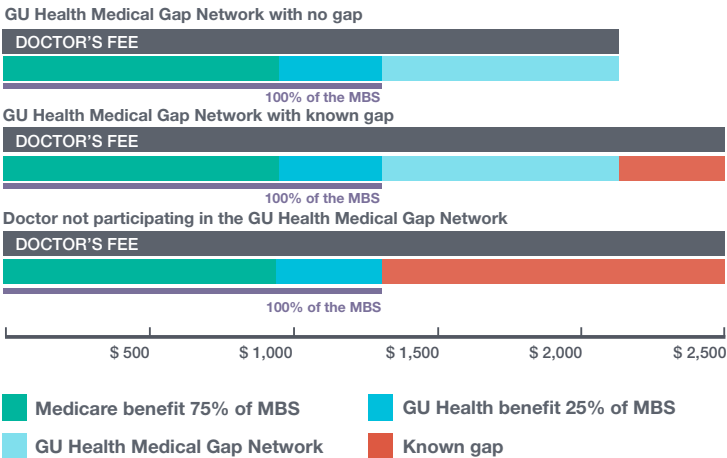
GU Health Medical Gap Network with no gap

DOCTOR'S FEE

100% of the MBS

GU Health Medical Gap Network with known gap

DOCTOR'S FEE

100% of the MBS

Doctor not participating in the GU Health Medical Gap Network

DOCTOR'S FEE

100% of the MBS

$ 500 $ 1,000 $ 1,500 $ 2,000 $ 2,500

Medicare benefit 75% of MBS

GU Health benefit 25% of MBS

GU Health Medical Gap Network

Known gap